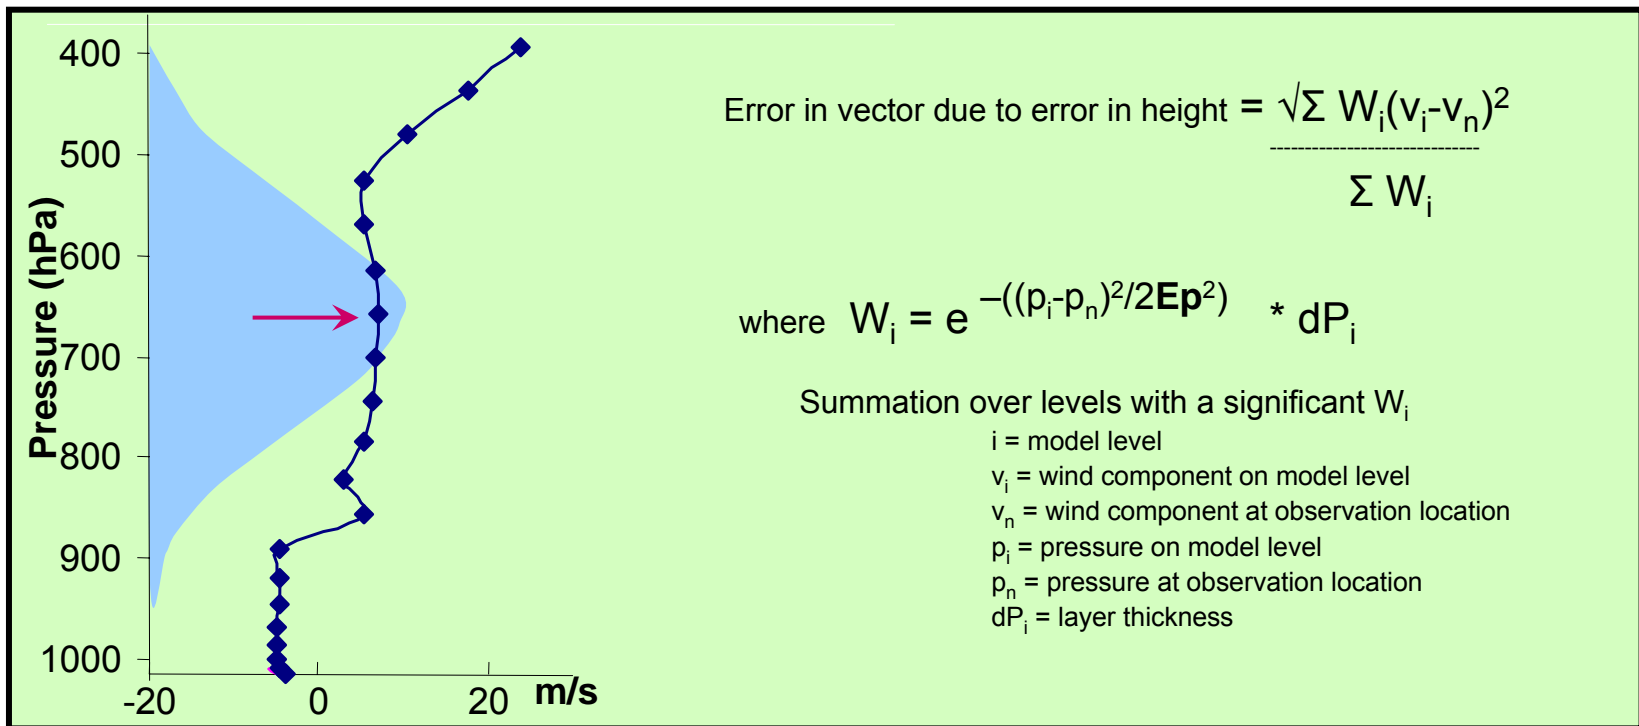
400
500
600
700
800
900
1000
Pressure (hPa)
-20
0
20
m/s

Error in vector due to error in height $= \frac{\sqrt{\Sigma W_i(v_i-v_n)^2}}{\Sigma W_i}$

where $W_i = e^{-((p_i-p_n)^2/2\mathbf{Ep}^2)} * dP_i$

Summation over levels with a significant $W_i$
i = model level
$v_i$ = wind component on model level
$v_n$ = wind component at observation location
$p_i$ = pressure on model level
$p_n$ = pressure at observation location
$dP_i$ = layer thickness